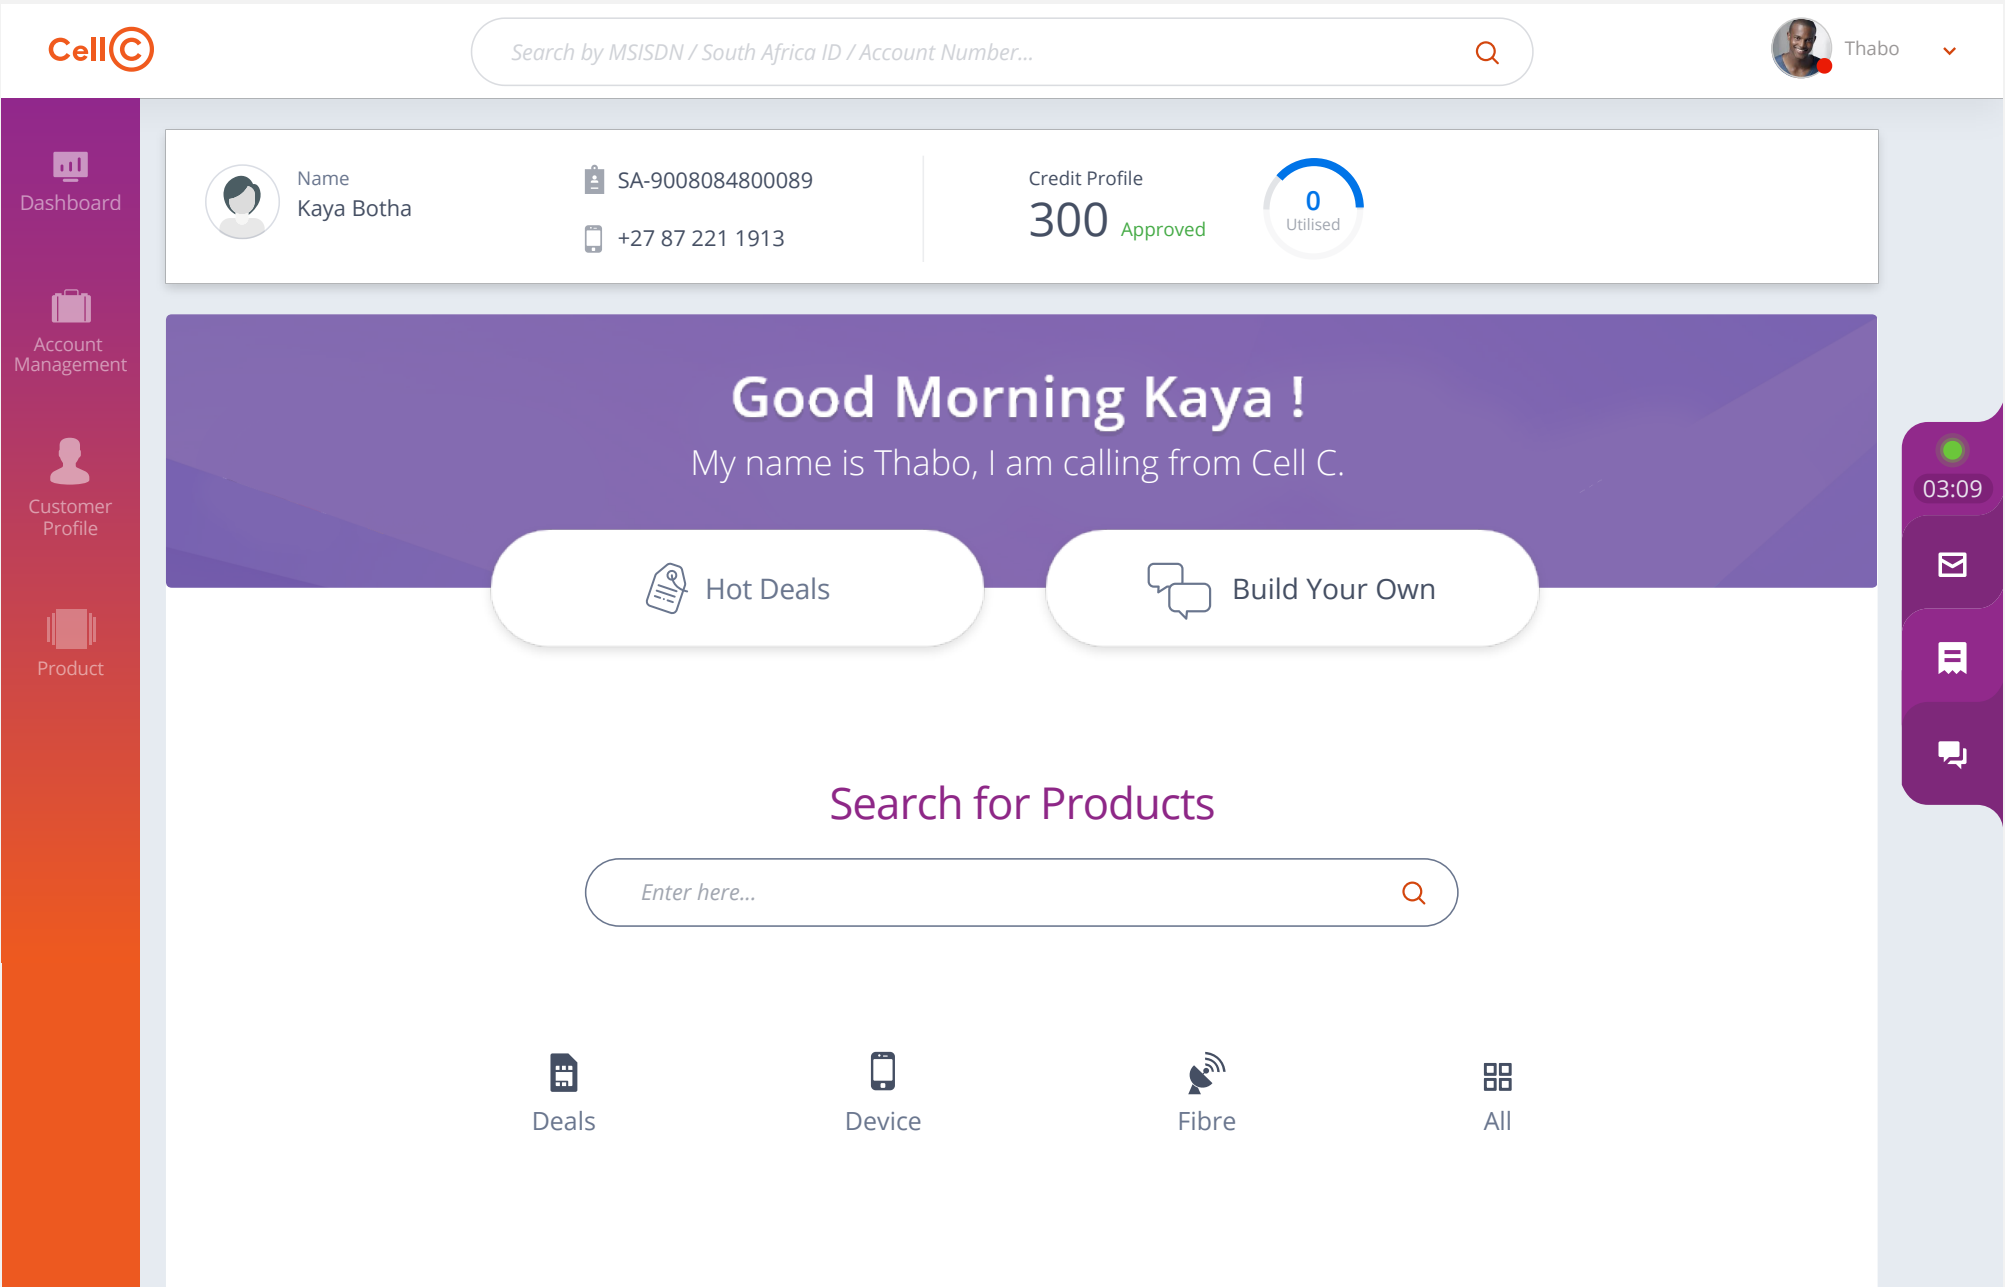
CellC

Search by MSISDN / South Africa ID / Account Number...

Thabo

Dashboard

Account Management

Customer Profile

Product

Name
Kaya Botha

SA-9008084800089

+27 87 221 1913

Credit Profile
300 Approved

0
Utilised

Good Morning Kaya !
My name is Thabo, I am calling from Cell C.

03:09

Hot Deals

Build Your Own

Search for Products

Enter here...

Deals

Device

Fibre

All